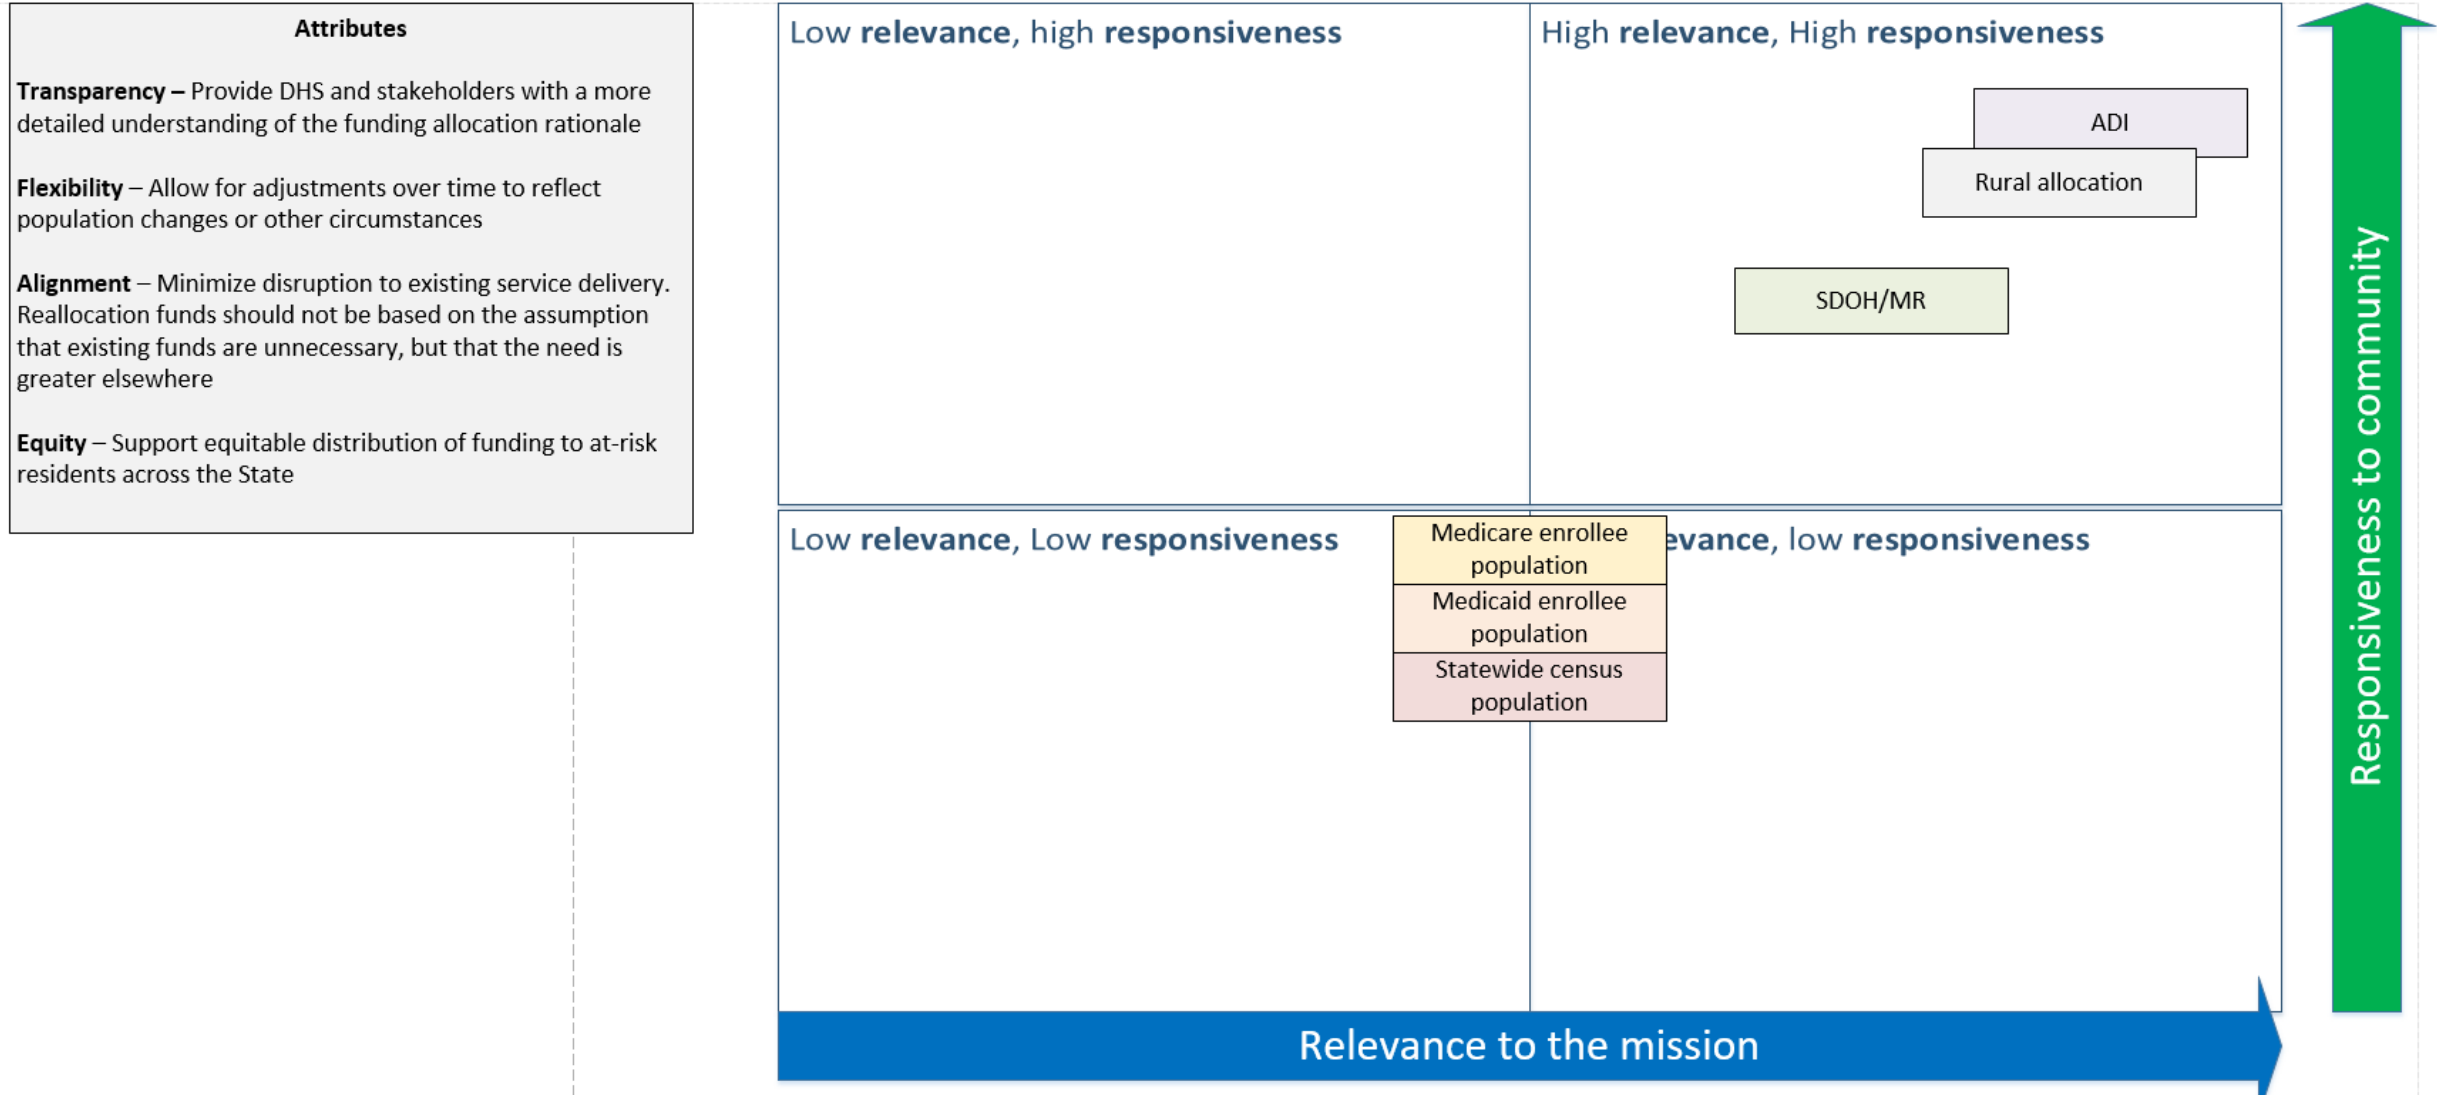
Attributes

**Transparency –** Provide DHS and stakeholders with a more detailed understanding of the funding allocation rationale

**Flexibility** – Allow for adjustments over time to reflect population changes or other circumstances

**Alignment** – Minimize disruption to existing service delivery. Reallocation funds should not be based on the assumption that existing funds are unnecessary, but that the need is greater elsewhere

**Equity** – Support equitable distribution of funding to at-risk residents across the State

Low **relevance**, high **responsiveness**

High **relevance**, High **responsiveness**

ADI

Rural allocation

SDOH/MR

Low **relevance**, Low **responsiveness**

Medicare enrollee population

Medicaid enrollee population

Statewide census population

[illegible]**evance**, low **responsiveness**

Responsiveness to community

Relevance to the mission